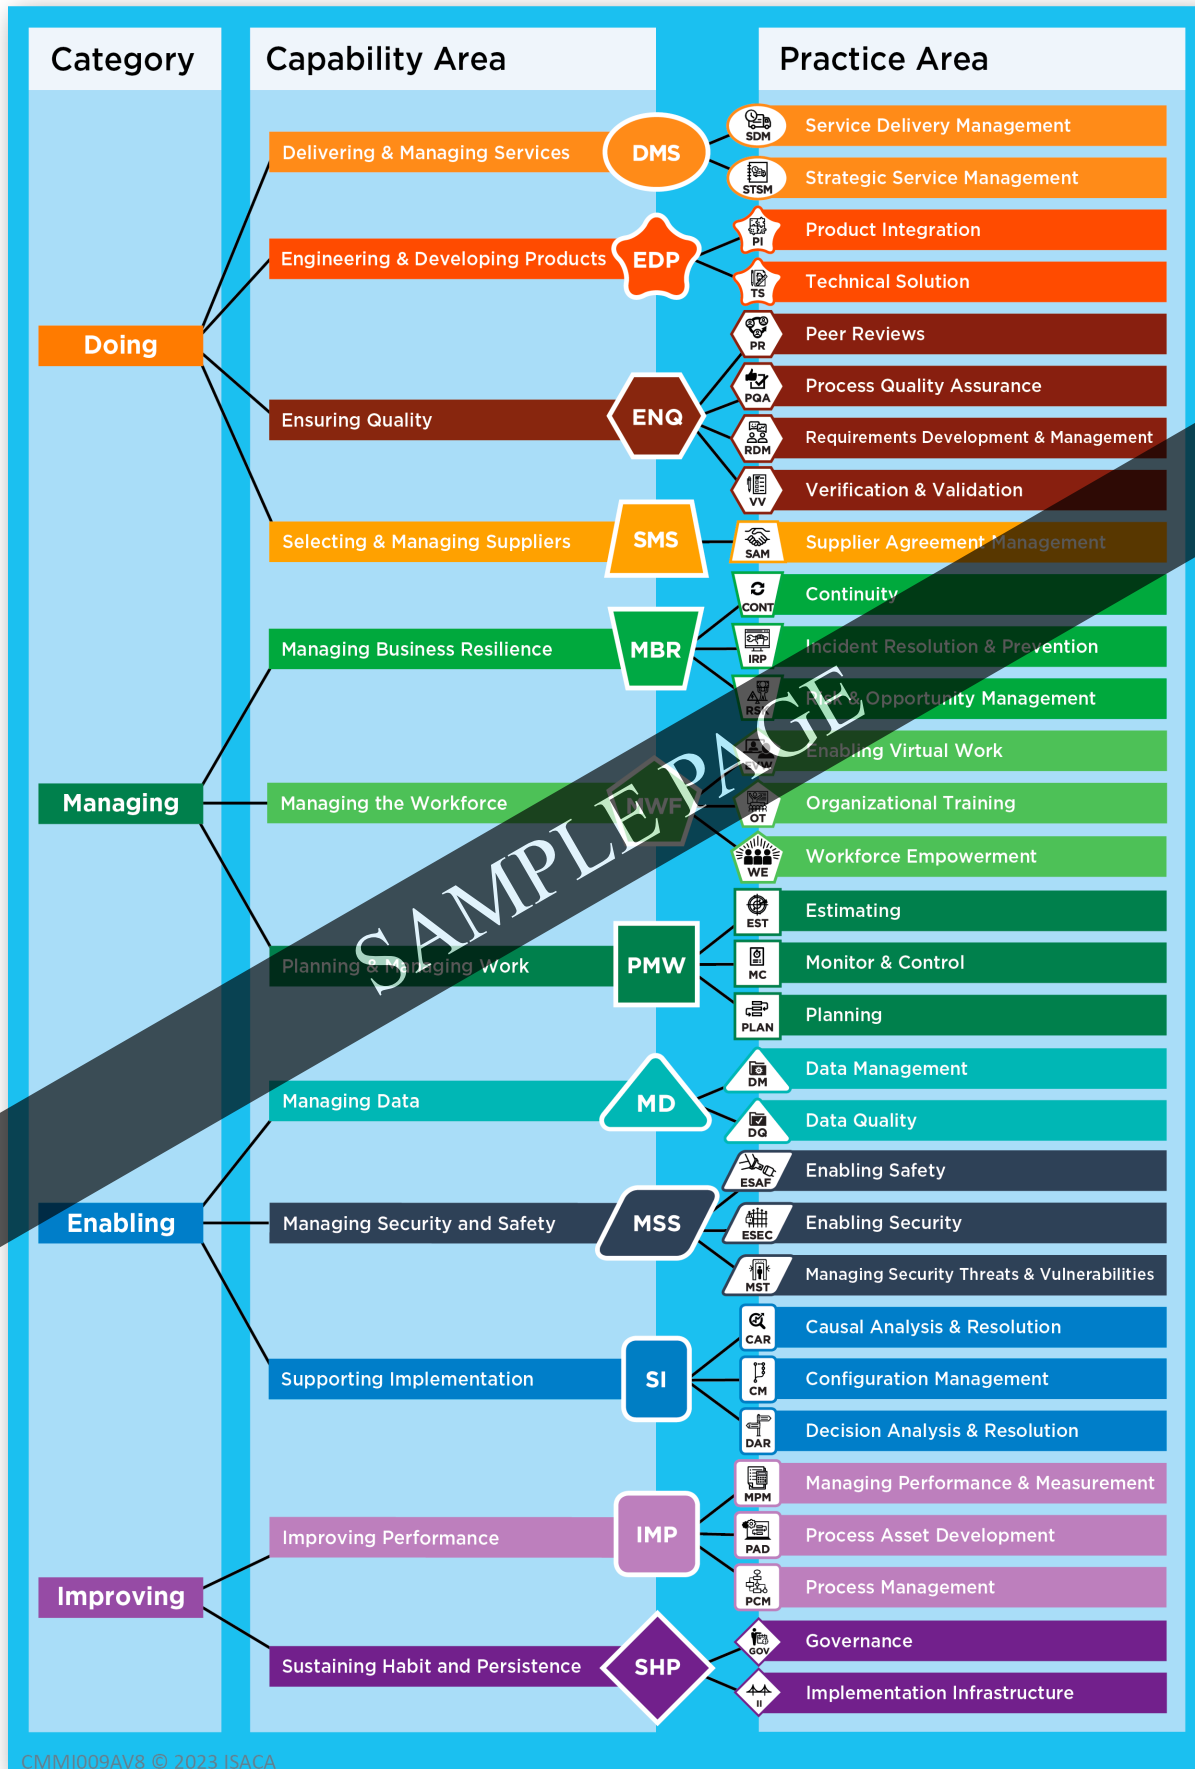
Category

Capability Area

Practice Area

Doing

Managing

Enabling

Improving

Delivering & Managing Services
DMS
SDM Service Delivery Management
STSM Strategic Service Management

Engineering & Developing Products
EDP
PI Product Integration
TS Technical Solution

Ensuring Quality
ENQ
PR Peer Reviews
PQA Process Quality Assurance
RDM Requirements Development & Management
VV Verification & Validation

Selecting & Managing Suppliers
SMS
SAM Supplier Agreement Management

Managing Business Resilience
MBR
CONT Continuity
IRP Incident Resolution & Prevention
RSK Risk & Opportunity Management

Managing the Workforce
MWF
EVW Enabling Virtual Work
OT Organizational Training
WE Workforce Empowerment

Planning & Managing Work
PMW
EST Estimating
MC Monitor & Control
PLAN Planning

Managing Data
MD
DM Data Management
DQ Data Quality

Managing Security and Safety
MSS
ESAF Enabling Safety
ESEC Enabling Security
MST Managing Security Threats & Vulnerabilities

Supporting Implementation
SI
CAR Causal Analysis & Resolution
CM Configuration Management
DAR Decision Analysis & Resolution

Improving Performance
IMP
MPM Managing Performance & Measurement
PAD Process Asset Development
PCM Process Management

Sustaining Habit and Persistence
SHP
GOV Governance
II Implementation Infrastructure

SAMPLE PAGE

CMMI009AV8 © 2023 ISACA